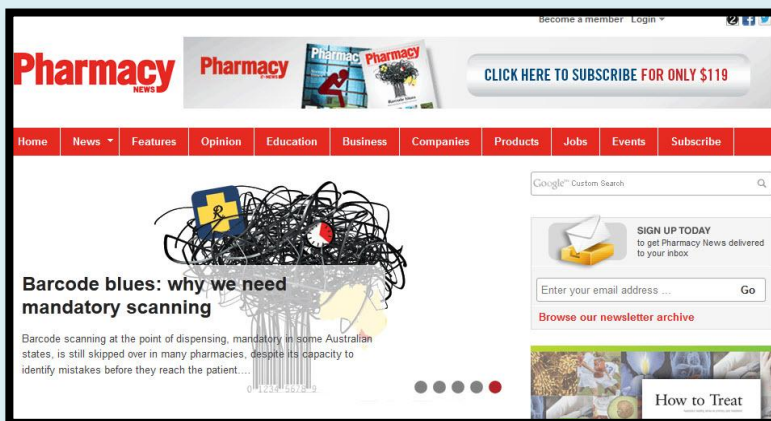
Become a member Login

Pharmacy NEWS

Pharmacy NEWS

Pharmacy Pharmacy

CLICK HERE TO SUBSCRIBE FOR ONLY $119

Home News Features Opinion Education Business Companies Products Jobs Events Subscribe

Google™ Custom Search

SIGN UP TODAY
to get Pharmacy News delivered to your inbox

Enter your email address ...
Go

Browse our newsletter archive

Barcode blues: why we need mandatory scanning

Barcode scanning at the point of dispensing, mandatory in some Australian states, is still skipped over in many pharmacies, despite its capacity to identify mistakes before they reach the patient....

How to Treat